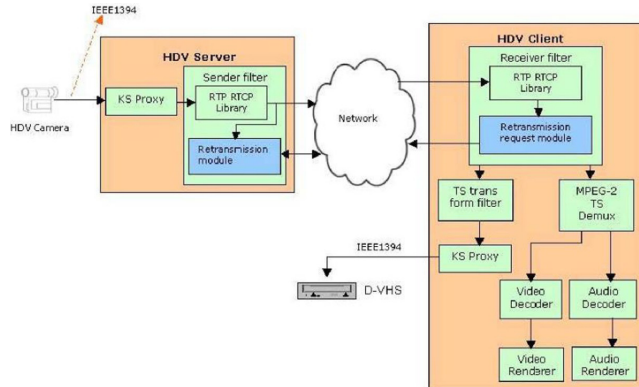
IEEE1394

HDV Camera

HDV Server

KS Proxy

Sender filter

RTP RTCP Library

Retransmission module

Network

HDV Client

Receiver filter

RTP RTCP Library

Retransmission request module

TS trans form filter

MPEG-2 TS Demux

IEEE1394

KS Proxy

D-VHS

Video Decoder

Audio Decoder

Video Renderer

Audio Renderer